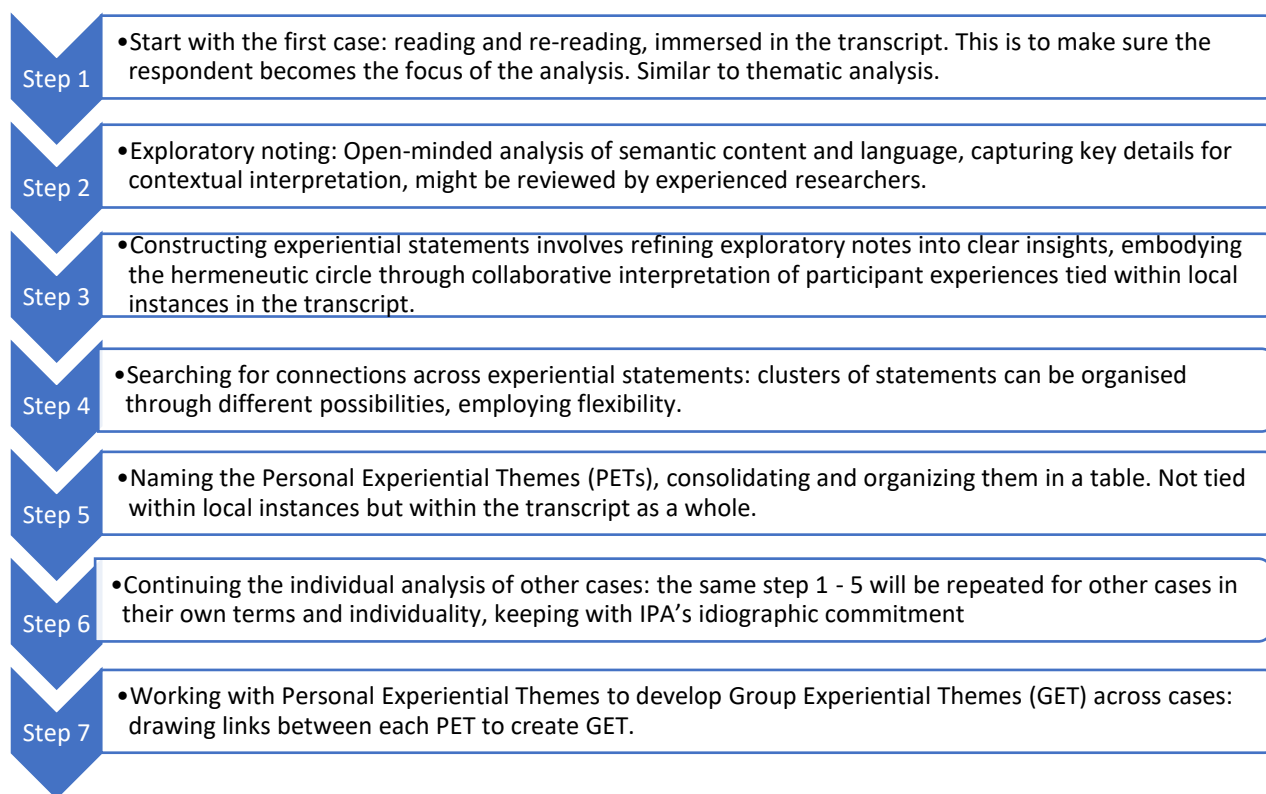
Step 1

•Start with the first case: reading and re-reading, immersed in the transcript. This is to make sure the respondent becomes the focus of the analysis. Similar to thematic analysis.

Step 2

•Exploratory noting: Open-minded analysis of semantic content and language, capturing key details for contextual interpretation, might be reviewed by experienced researchers.

Step 3

•Constructing experiential statements involves refining exploratory notes into clear insights, embodying the hermeneutic circle through collaborative interpretation of participant experiences tied within local instances in the transcript.

Step 4

•Searching for connections across experiential statements: clusters of statements can be organised through different possibilities, employing flexibility.

Step 5

•Naming the Personal Experiential Themes (PETs), consolidating and organizing them in a table. Not tied within local instances but within the transcript as a whole.

Step 6

•Continuing the individual analysis of other cases: the same step 1 - 5 will be repeated for other cases in their own terms and individuality, keeping with IPA's idiographic commitment

Step 7

•Working with Personal Experiential Themes to develop Group Experiential Themes (GET) across cases: drawing links between each PET to create GET.